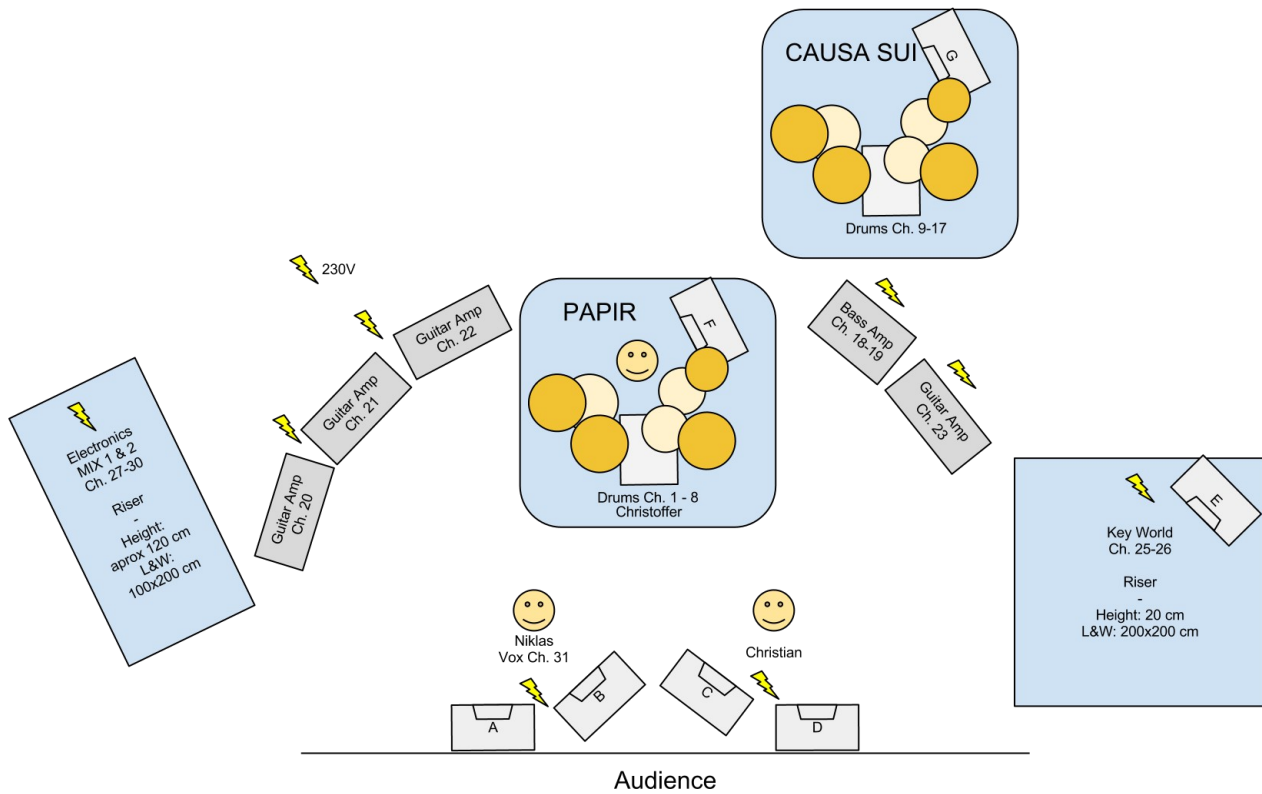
CAUSA SUI

G

Drums Ch. 9-17

230V

PAPIR

F

Guitar Amp Ch. 22

Guitar Amp Ch. 21

Guitar Amp Ch. 20

Bass Amp Ch. 18-19

Guitar Amp Ch. 23

Electronics MIX 1 & 2 Ch. 27-30

Riser - Height: aprox 120 cm L&W: 100x200 cm

Drums Ch. 1 - 8 Christoffer

E

Key World Ch. 25-26

Riser - Height: 20 cm L&W: 200x200 cm

Niklas Vox Ch. 31

Christian

A

B

C

D

Audience